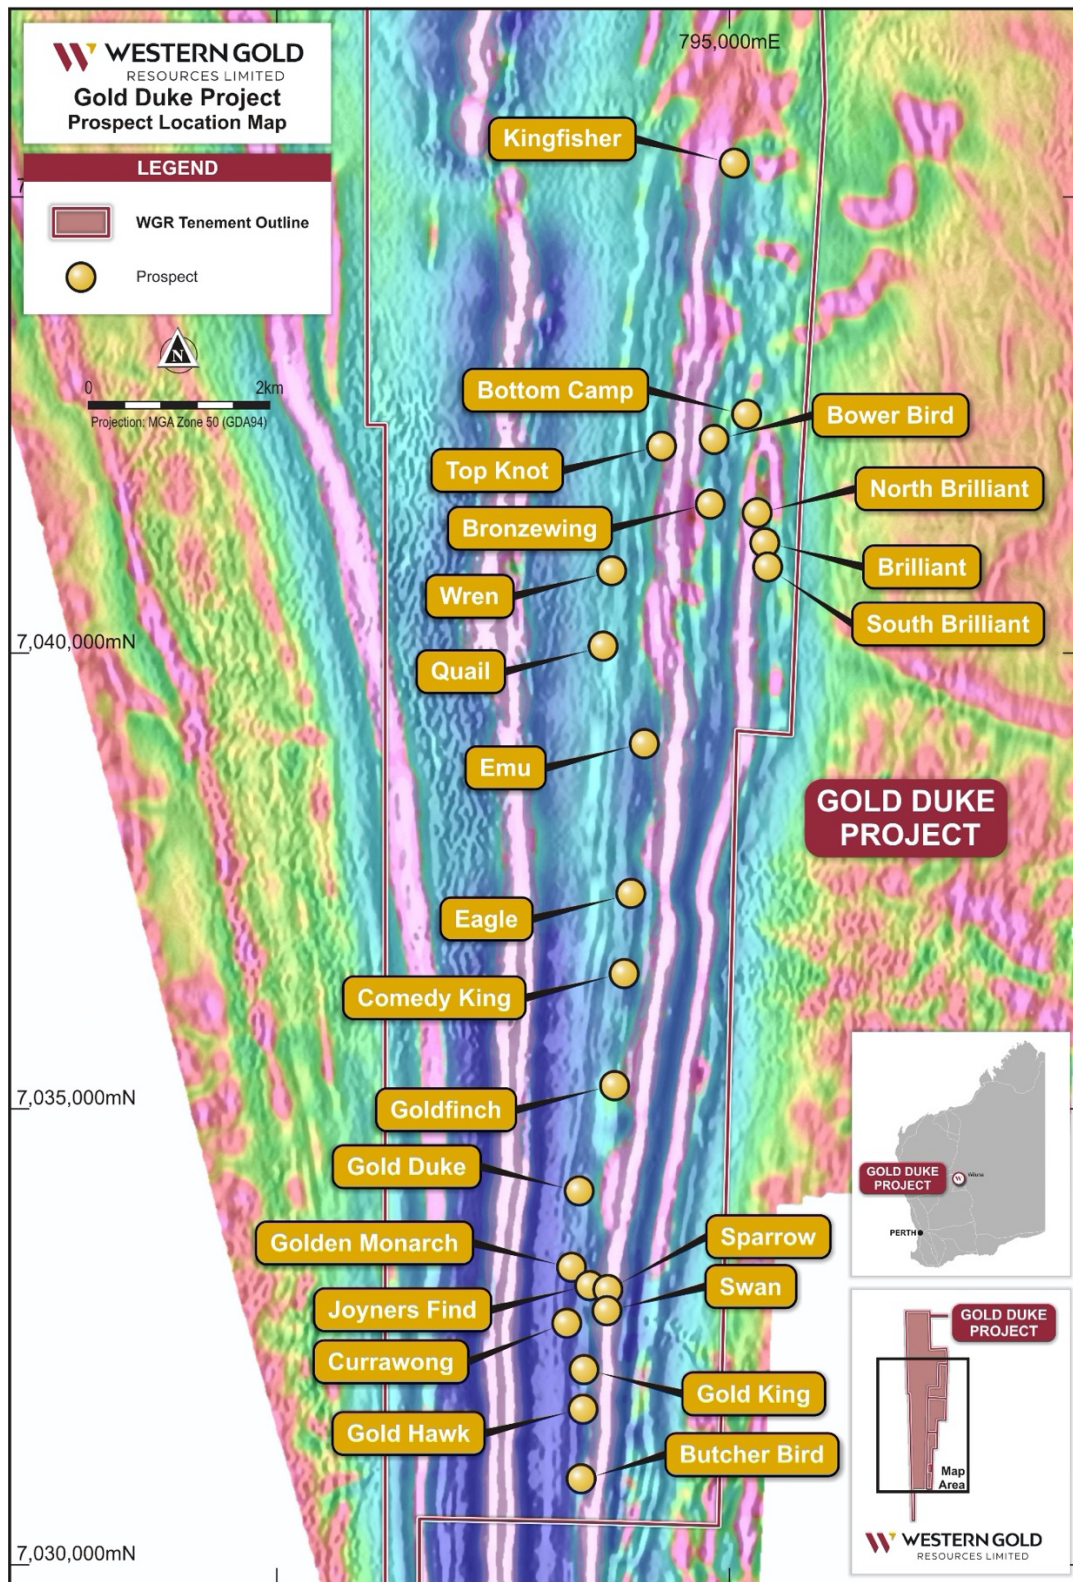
WESTERN GOLD
RESOURCES LIMITED
Gold Duke Project
Prospect Location Map

LEGEND

WGR Tenement Outline

Prospect

N

0 2km
Projection: MGA Zone 50 (GDA94)

795,000mE

Kingfisher

Bottom Camp

Bower Bird

Top Knot

North Brilliant

Bronzewing

Brilliant

Wren

South Brilliant

7,040,000mN

Quail

Emu

GOLD DUKE PROJECT

Eagle

Comedy King

7,035,000mN

Goldfinch

Gold Duke

Golden Monarch

Sparrow

Swan

Joyners Find

Currawong

Gold King

Gold Hawk

Butcher Bird

7,030,000mN

GOLD DUKE PROJECT
Wiluna
PERTH

GOLD DUKE PROJECT

Map Area

WESTERN GOLD
RESOURCES LIMITED